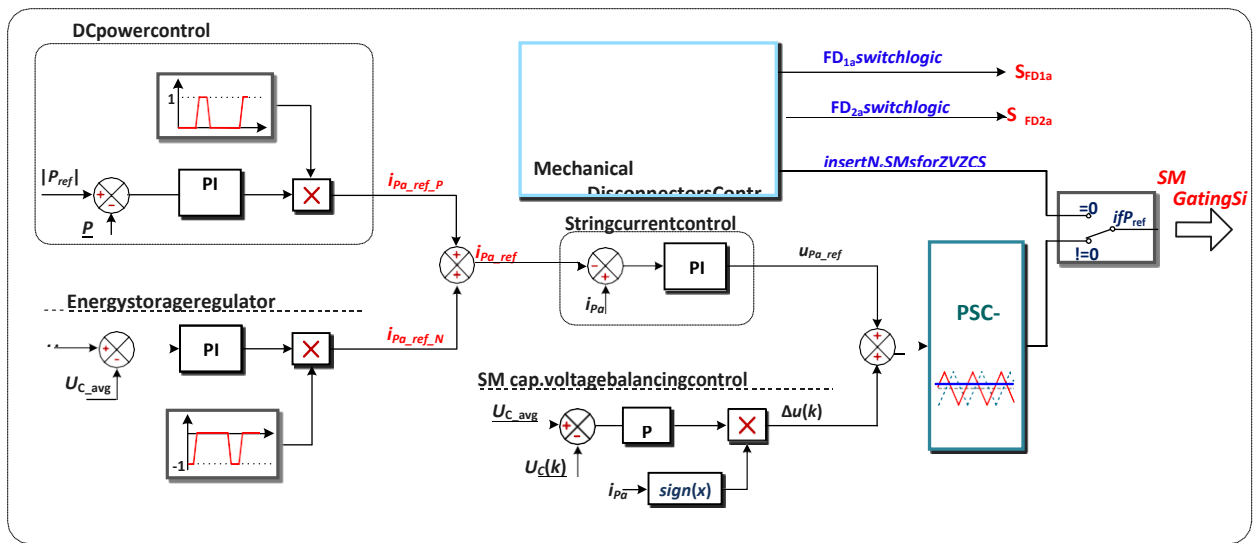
DCpowercontrol

1

$|P_{ref}|$

+

−

P

PI

$i_{Pa\_ref\_P}$

Mechanical DisconnectorsContr

$FD_{1a}$switchlogic

$S_{FD1a}$

$FD_{2a}$switchlogic

$S_{FD2a}$

insertN.SMsforZVZCS

SM GatingSi

=0

if$P_{ref}$

!=0

+

+

$i_{Pa\_ref}$

Stringcurrentcontrol

+

−

PI

$i_{Pa}$

$u_{Pa\_ref}$

Energystorageregulator

+

−

PI

$U_{C\_avg}$

$i_{Pa\_ref\_N}$

-1

+

+

+

PSC-

SM cap.voltagebalancingcontrol

$U_{C\_avg}$

+

−

P

$\Delta u(k)$

$U_C(k)$

$i_{Pa}$

sign(x)